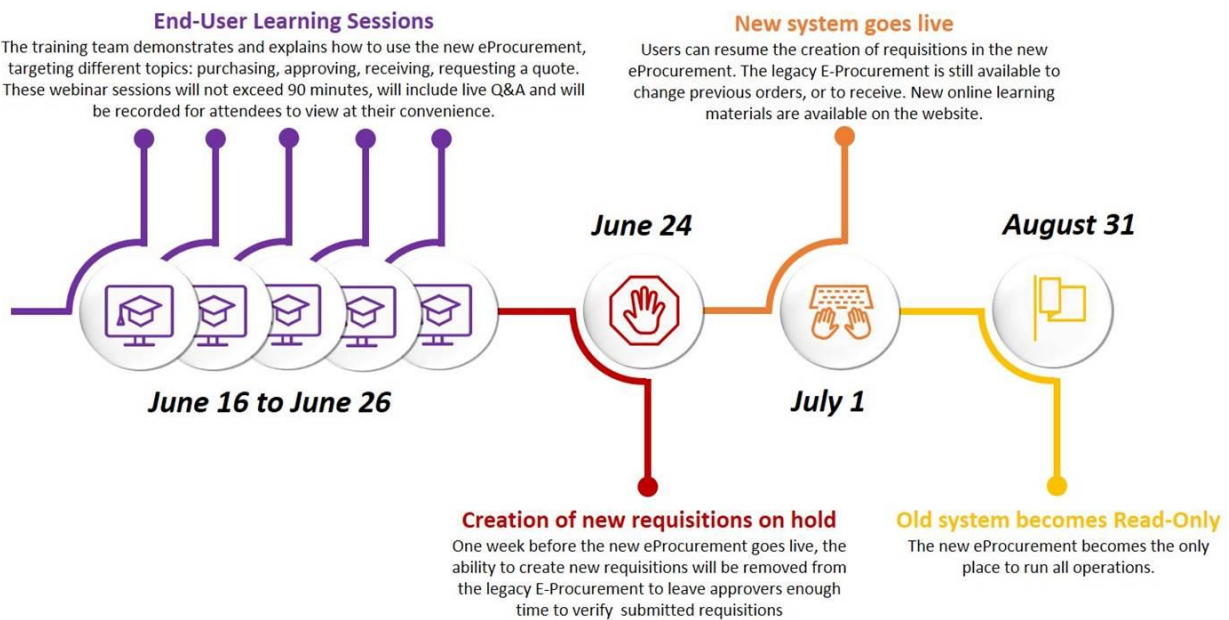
End-User Learning Sessions

The training team demonstrates and explains how to use the new eProcurement, targeting different topics: purchasing, approving, receiving, requesting a quote. These webinar sessions will not exceed 90 minutes, will include live Q&A and will be recorded for attendees to view at their convenience.

New system goes live

Users can resume the creation of requisitions in the new eProcurement. The legacy E-Procurement is still available to change previous orders, or to receive. New online learning materials are available on the website.

June 24

August 31

June 16 to June 26

July 1

Creation of new requisitions on hold

One week before the new eProcurement goes live, the ability to create new requisitions will be removed from the legacy E-Procurement to leave approvers enough time to verify submitted requisitions

Old system becomes Read-Only

The new eProcurement becomes the only place to run all operations.